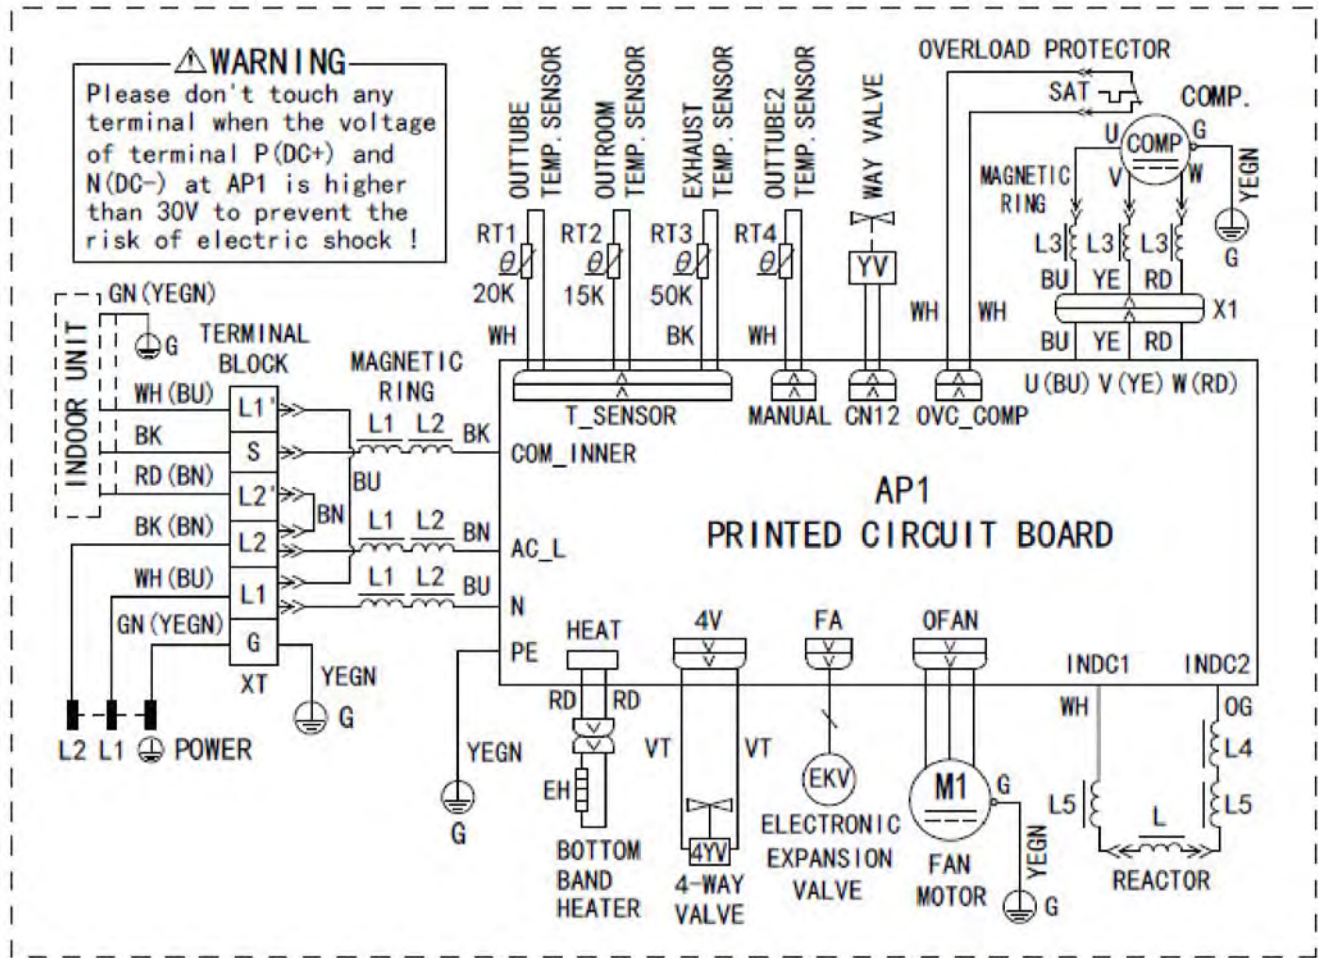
⚠WARNING
Please don't touch any terminal when the voltage of terminal P(DC+) and N(DC−) at AP1 is higher than 30V to prevent the risk of electric shock !

OUTTUBE TEMP. SENSOR
OUTROOM TEMP. SENSOR
EXHAUST TEMP. SENSOR
OUTTUBE2 TEMP. SENSOR
WAY VALVE
OVERLOAD PROTECTOR
SAT
COMP.
COMP
U
V
W
G
YEGN
G
MAGNETIC RING
L3 L3 L3
BU YE RD
X1
BU YE RD
RT1 $\theta$ 20K
RT2 $\theta$ 15K
RT3 $\theta$ 50K
RT4 $\theta$
YV
WH WH
WH BK WH
T_SENSOR
MANUAL
CN12
OVC_COMP
U(BU) V(YE) W(RD)

INDOOR UNIT
GN(YEGN)
G
TERMINAL BLOCK
MAGNETIC RING
WH(BU)
BK
RD(BN)
BK(BN)
WH(BU)
GN(YEGN)
L1'
S
L2'
L2
L1
G
XT
YEGN
G
L1 L2 BK
BU
BN
L1 L2 BN
L1 L2 BU
COM_INNER
AC_L
N
PE
AP1
PRINTED CIRCUIT BOARD
L2 L1 ⏚ POWER

HEAT
RD RD
EH
BOTTOM BAND HEATER
YEGN
G
4V
VT VT
4YV
4-WAY VALVE
FA
EKV
ELECTRONIC EXPANSION VALVE
OFAN
M1
G
YEGN
G
FAN MOTOR
INDC1 INDC2
WH OG
L4
L5 L5
L
REACTOR